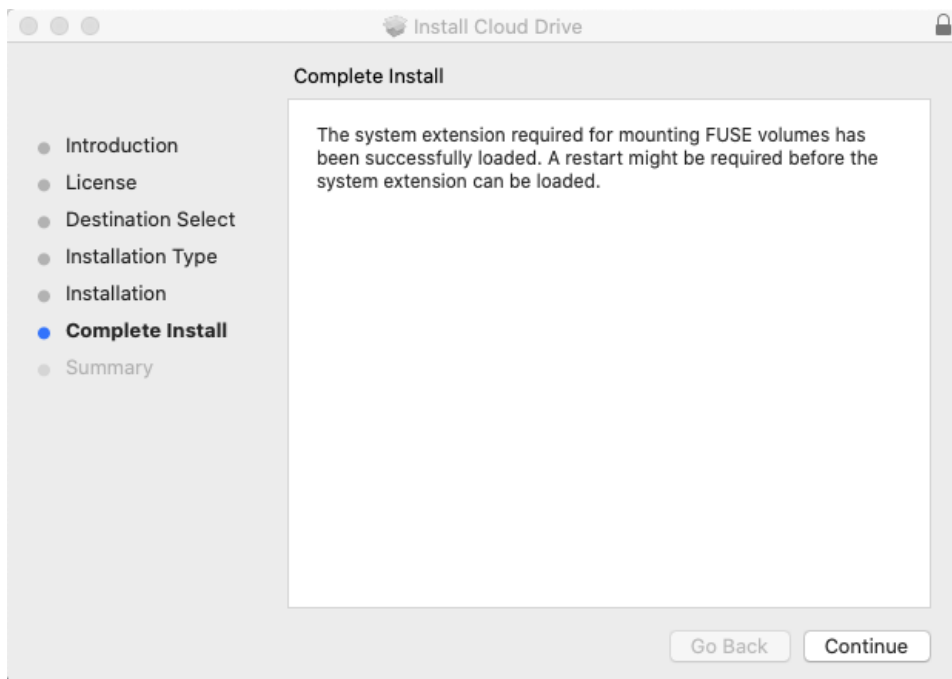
Install Cloud Drive

Complete Install

Introduction
License
Destination Select
Installation Type
Installation
Complete Install
Summary

The system extension required for mounting FUSE volumes has been successfully loaded. A restart might be required before the system extension can be loaded.

Go Back
Continue